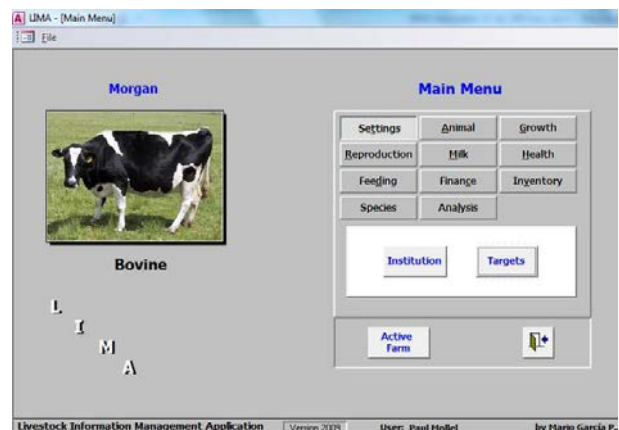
LIMA - [Main Menu]
File

Morgan

Bovine

L
I
M
A

Main Menu

| Settings | Animal | Growth |
|---|---|---|
| Reproduction | Milk | Health |
| Feeding | Finance | Inventory |
| Species | Analysis | |

Institution
Targets

Active Farm

Livestock Information Management Application
Version 2009
User: Paul Mollel
by Mario Garcia P.